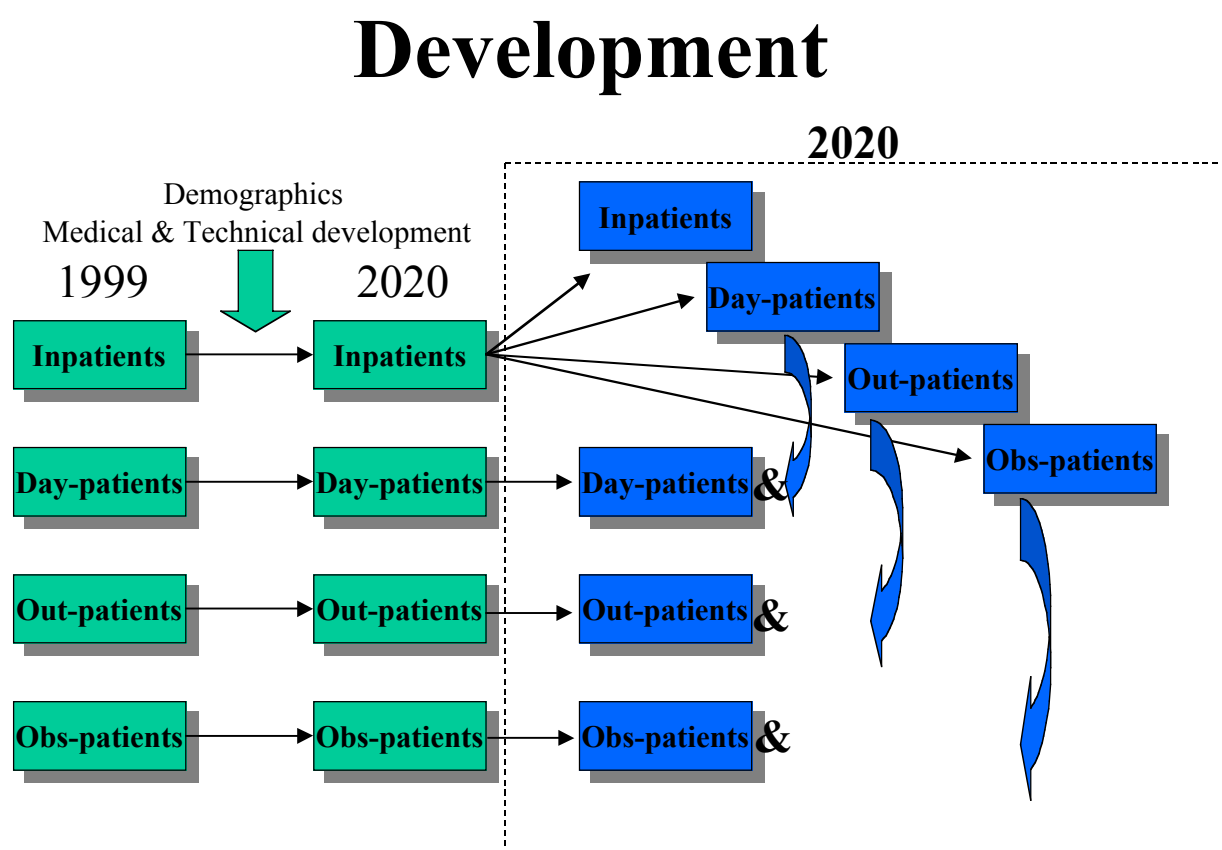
Development

2020

Demographics
Medical & Technical development

1999

2020

Inpatients

Inpatients

Inpatients

Day-patients

Out-patients

Obs-patients

Day-patients

Day-patients

Day-patients &

Out-patients

Out-patients

Out-patients &

Obs-patients

Obs-patients

Obs-patients &